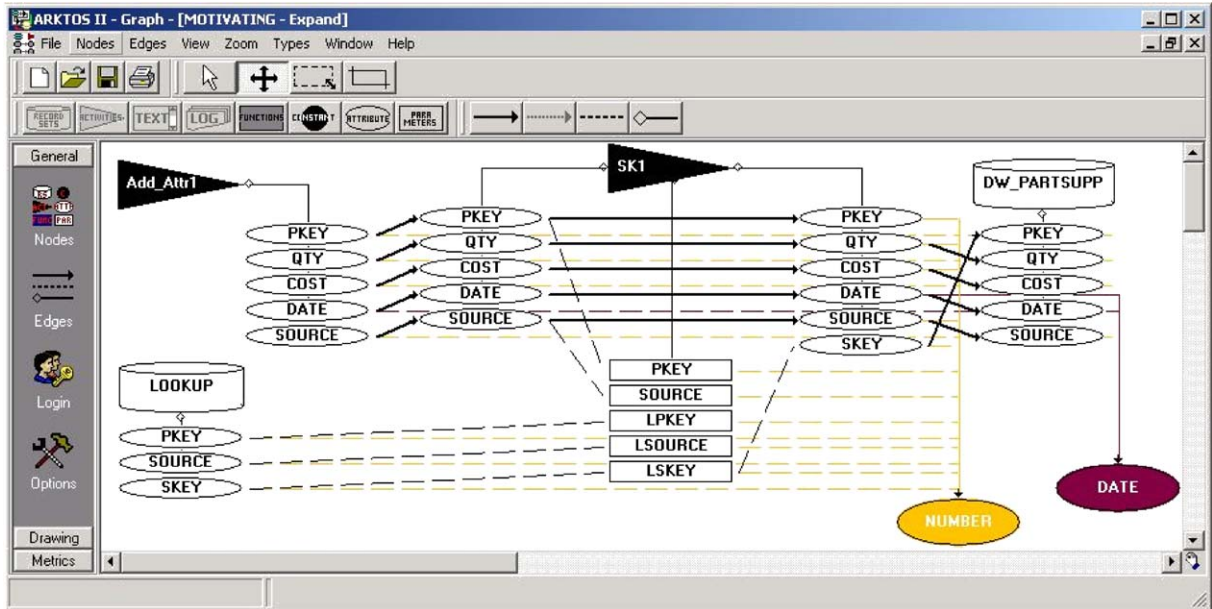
ARKTOS II - Graph - [MOTIVATING - Expand]

File Nodes Edges View Zoom Types Window Help

RECORD SETS ACTIVITIES TEXT LOG FUNCTIONS CONSTANT ATTRIBUTE PARAMETERS

General

Nodes

Edges

Login

Options

Drawing

Metrics

Add_Attr1

PKEY
QTY
COST
DATE
SOURCE

PKEY
QTY
COST
DATE
SOURCE

SK1

PKEY
SOURCE
LPKEY
LSOURCE
LSKEY

PKEY
QTY
COST
DATE
SOURCE
SKEY

DW_PARTSUPP

PKEY
QTY
COST
DATE
SOURCE

LOOKUP

PKEY
SOURCE
SKEY

NUMBER

DATE